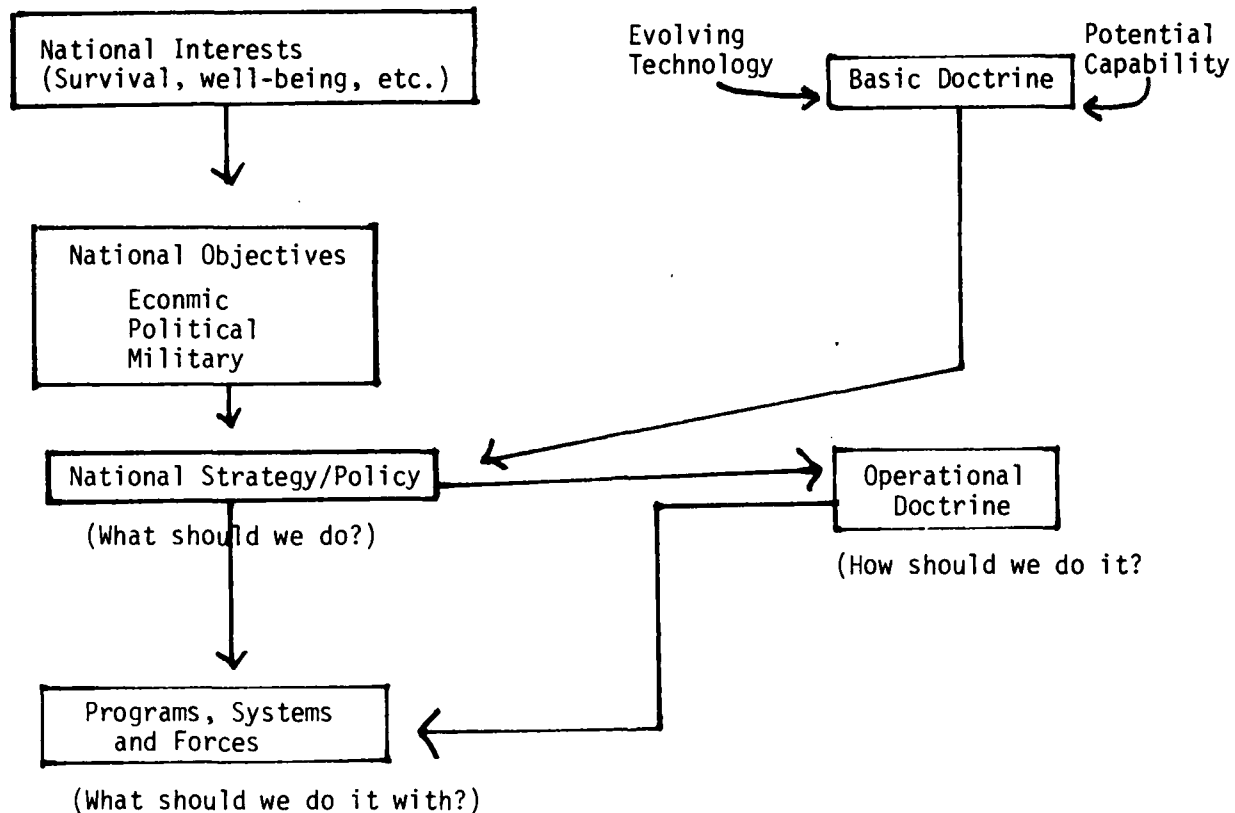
National Interests
(Survival, well-being, etc.)

Evolving Technology

Basic Doctrine

Potential Capability

National Objectives
Econmic
Political
Military

National Strategy/Policy

(What should we do?)

Operational Doctrine

(How should we do it?

Programs, Systems and Forces

(What should we do it with?)